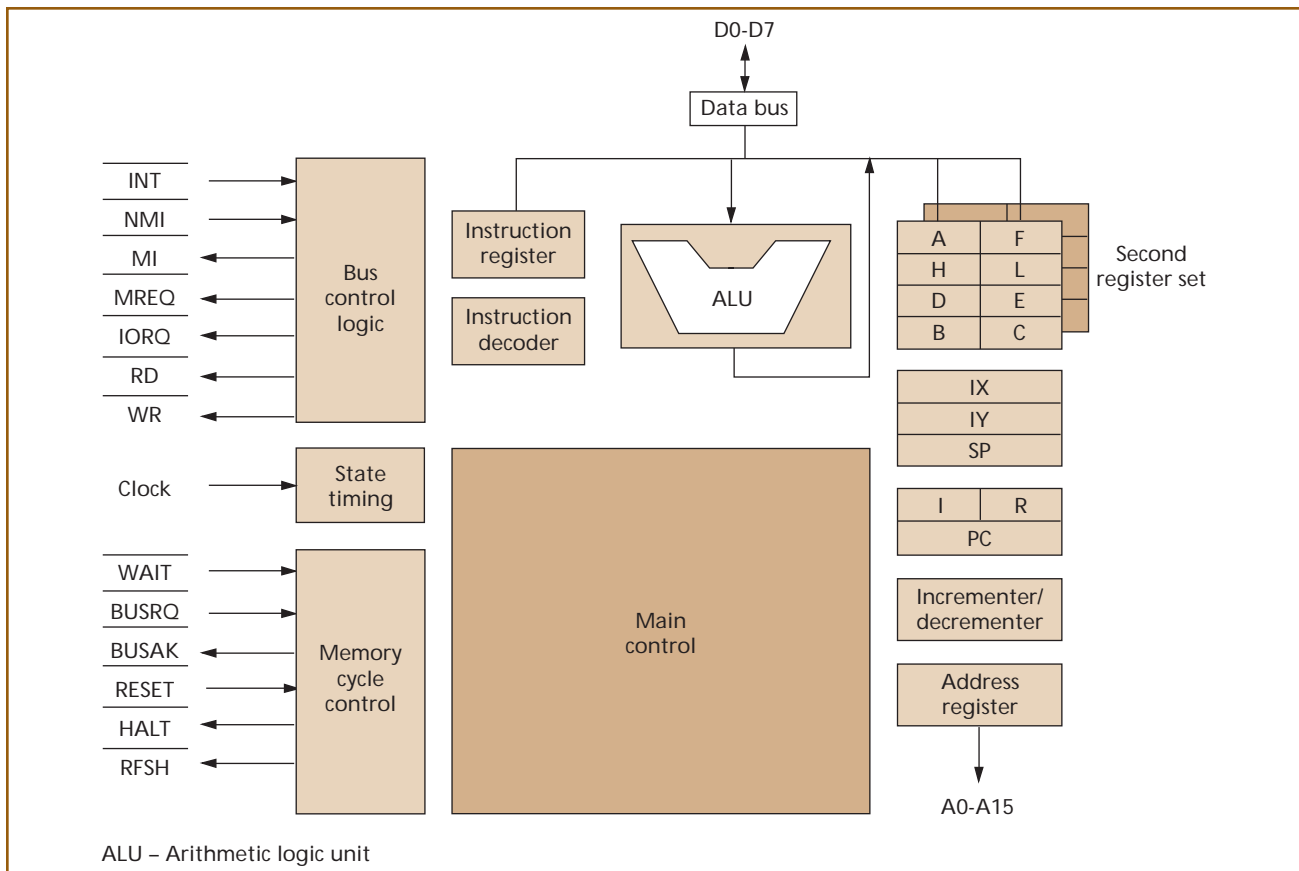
D0-D7

Data bus

INT
NMI
MI
MREQ
IORQ
RD
WR

Bus control logic

Instruction register

Instruction decoder

ALU

| A | F |
|---|---|
| H | L |
| D | E |
| B | C |

Second register set

IX
IY
SP

| I | R |
|---|---|
| PC | |

Clock

State timing

Main control

WAIT
BUSRQ
BUSAK
RESET
HALT
RFSH

Memory cycle control

Incrementer/ decrementer

Address register

A0-A15

ALU – Arithmetic logic unit